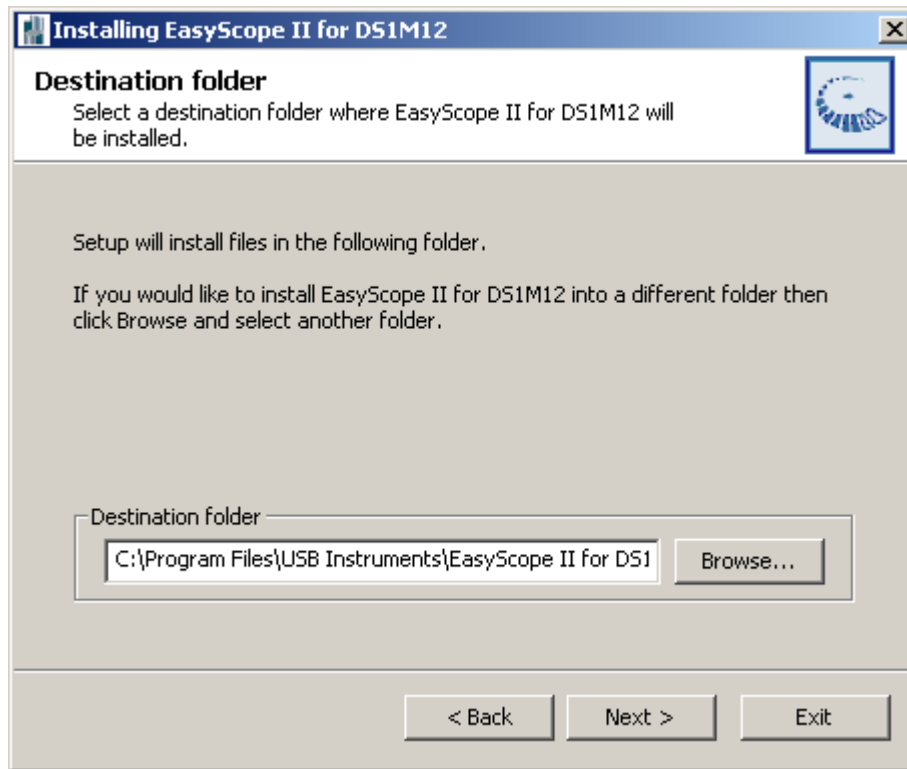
Installing EasyScope II for DS1M12

Destination folder

Select a destination folder where EasyScope II for DS1M12 will be installed.

Setup will install files in the following folder.

If you would like to install EasyScope II for DS1M12 into a different folder then click Browse and select another folder.

Destination folder

C:\Program Files\USB Instruments\EasyScope II for DS1

Browse...

< Back

Next >

Exit